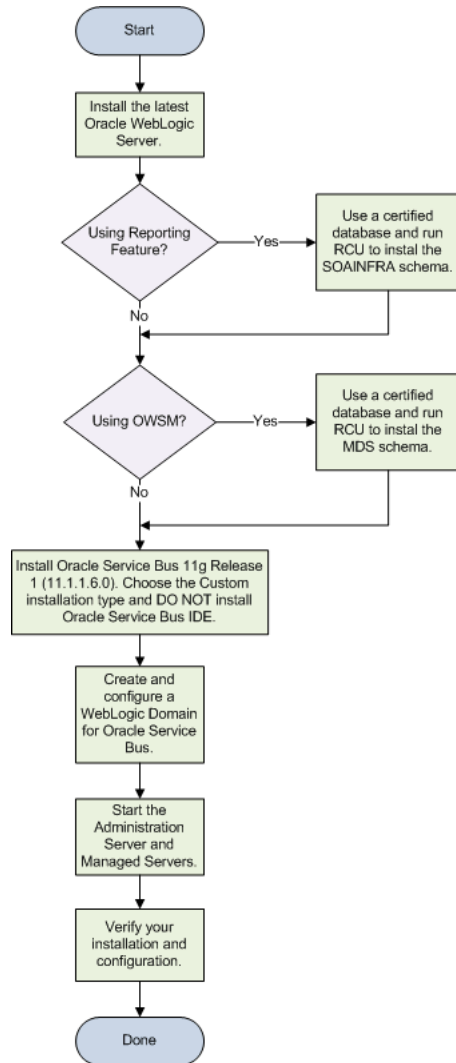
Start

Install the latest Oracle WebLogic Server.

Using Reporting Feature?

Yes

Use a certified database and run RCU to instal the SOAINFRA schema.

No

Using OWSM?

Yes

Use a certified database and run RCU to instal the MDS schema.

No

Install Oracle Service Bus 11g Release 1 (11.1.1.6.0). Choose the Custom installation type and DO NOT install Oracle Service Bus IDE.

Create and configure a WebLogic Domain for Oracle Service Bus.

Start the Administration Server and Managed Servers.

Verify your installation and configuration.

Done